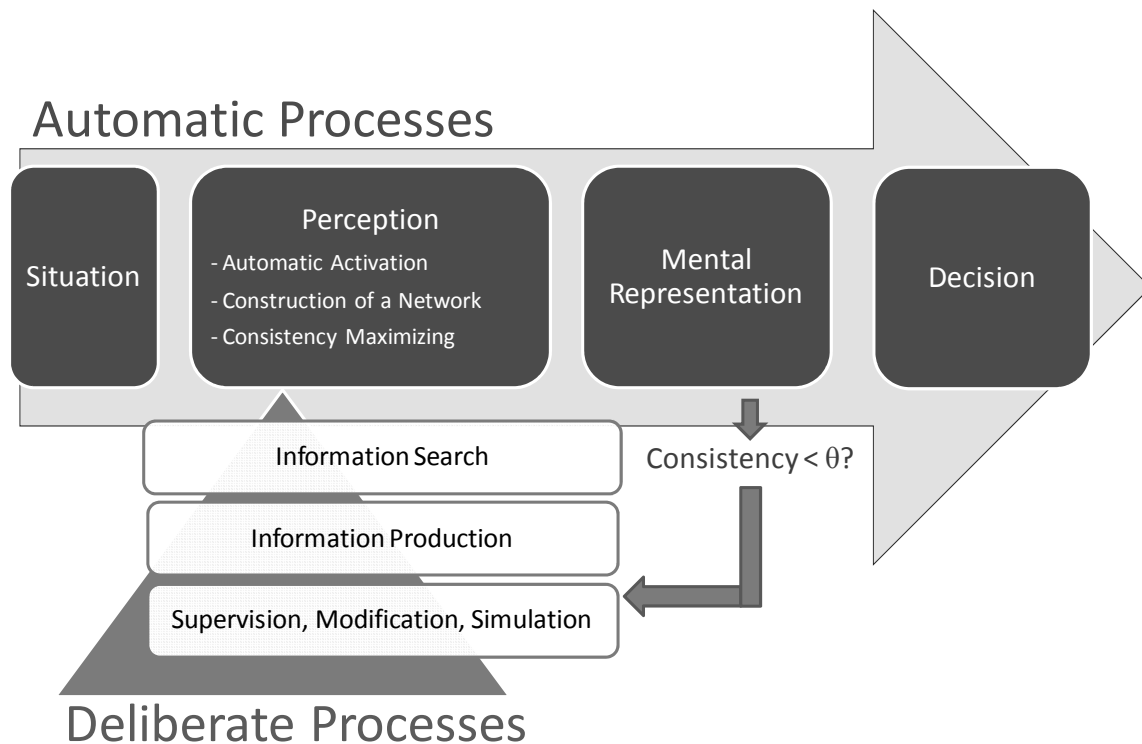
Automatic Processes

Situation

Perception
- Automatic Activation
- Construction of a Network
- Consistency Maximizing

Mental Representation

Decision

Information Search

Consistency < $\theta$?

Information Production

Supervision, Modification, Simulation

Deliberate Processes